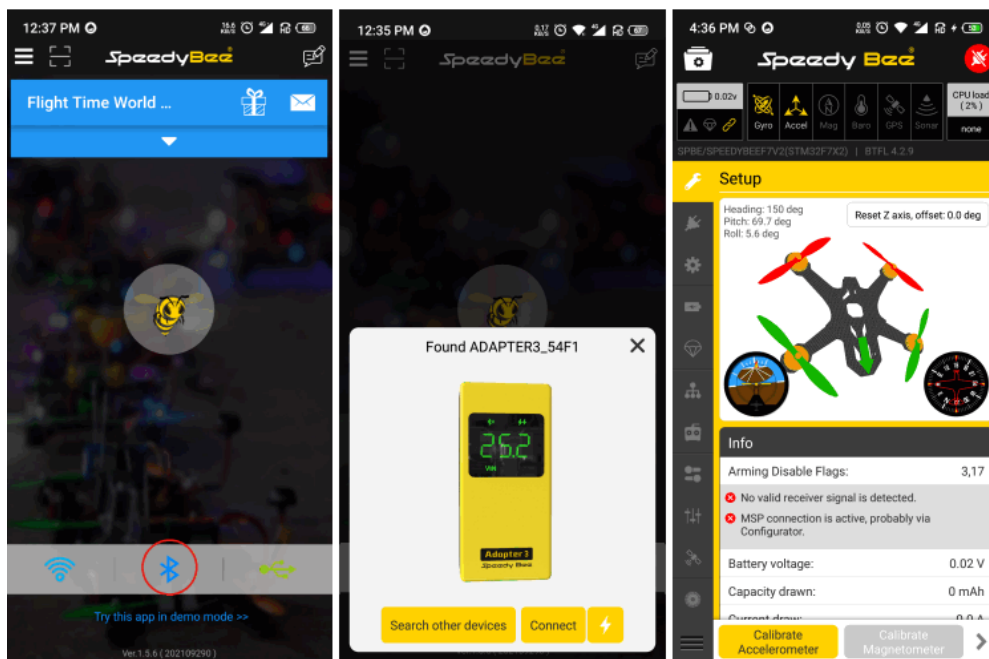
12:37 PM

SpeedyBee

Flight Time World ...

Try this app in demo mode >>

Ver.1.5.6 ( 202109290 )

12:35 PM

SpeedyBee

Found ADAPTER3_54F1

26.2

Adapter 3
SpeedyBee

Search other devices

Connect

4:36 PM

SpeedyBee

0.02v

Gyro Accel Mag Baro GPS Sonar

CPU load ( 2% )

none

SPBE/SPEEDYBEEF7V2(STM32F7X2) | BTFL 4.2.9

Setup

Heading: 150 deg
Pitch: 69.7 deg
Roll: 5.6 deg

Reset Z axis, offset: 0.0 deg

Info

Arming Disable Flags: 3,17

No valid receiver signal is detected.

MSP connection is active, probably via Configurator.

Battery voltage: 0.02 V

Capacity drawn: 0 mAh

Current draw: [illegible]

Calibrate Accelerometer

Calibrate Magnetometer